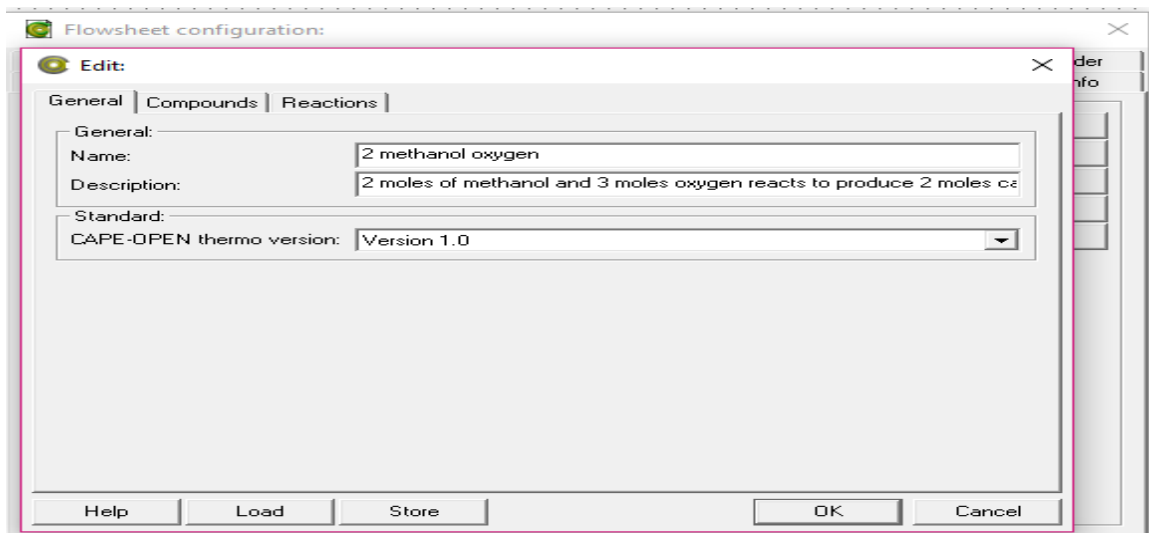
Flowsheet configuration:

Edit:

der
nfo

General | Compounds | Reactions

General:
Name: 2 methanol oxygen
Description: 2 moles of methanol and 3 moles oxygen reacts to produce 2 moles ca

Standard:
CAPE-OPEN thermo version: Version 1.0

Help | Load | Store | OK | Cancel